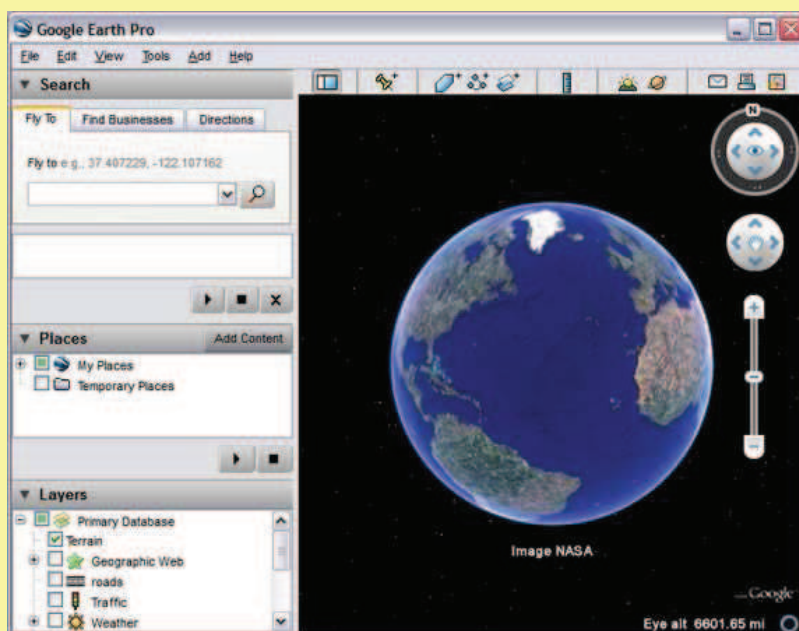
Google Earth Pro

File Edit View Tools Add Help

▼ Search

Fly To | Find Businesses | Directions

Fly to e.g., 37.407229, -122.107162

▼ Places | Add Content

My Places
Temporary Places

▼ Layers

Primary Database
Terrain
Geographic Web
roads
Traffic
Weather

N

Image NASA

Google

Eye alt 6601.65 mi